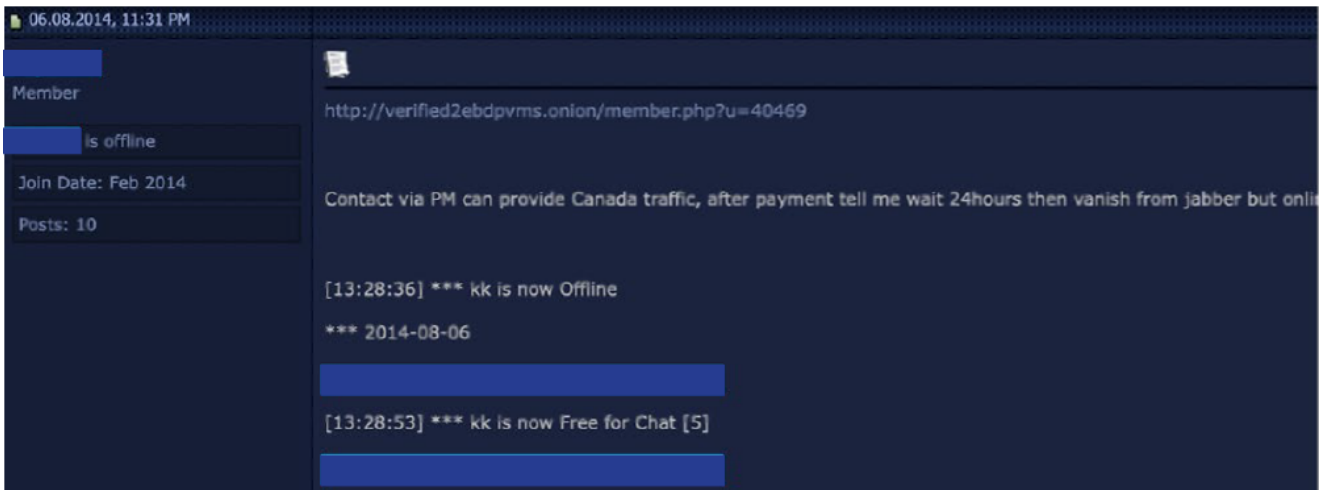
06.08.2014, 11:31 PM

Member

is offline

Join Date: Feb 2014

Posts: 10

http://verified2ebdpvms.onion/member.php?u=40469

Contact via PM can provide Canada traffic, after payment tell me wait 24hours then vanish from jabber but onli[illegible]

[13:28:36] *** kk is now Offline

*** 2014-08-06

[13:28:53] *** kk is now Free for Chat [5]